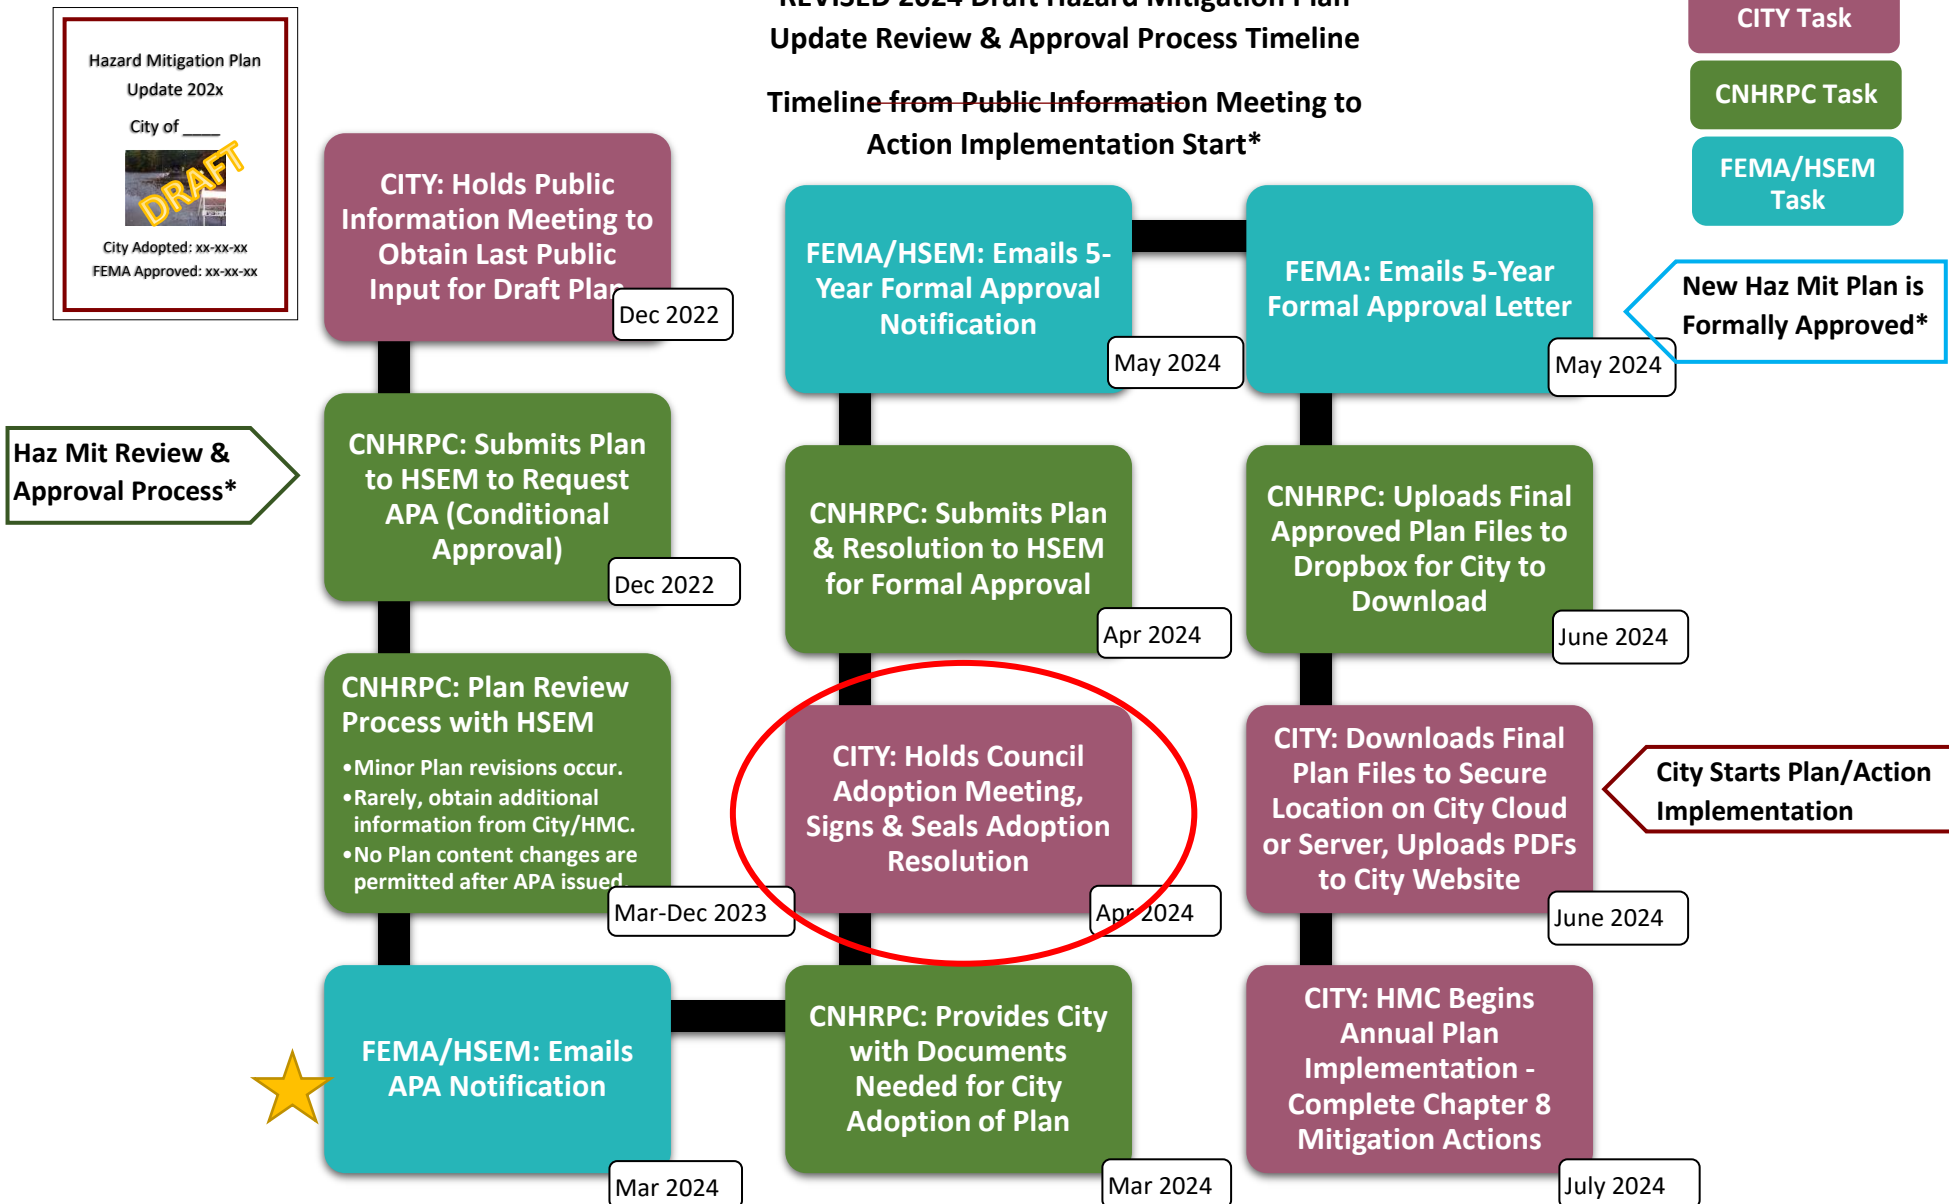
Hazard Mitigation Plan Update 202x

City of ____

DRAFT

City Adopted: xx-xx-xx
FEMA Approved: xx-xx-xx

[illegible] 2024 Draft Hazard Mitigation Plan
Update Review & Approval Process Timeline

Timeline from Public Information Meeting to Action Implementation Start*

CITY Task

CNHRPC Task

FEMA/HSEM Task

CITY: Holds Public Information Meeting to Obtain Last Public Input for Draft Plan

Dec 2022

Haz Mit Review & Approval Process*

CNHRPC: Submits Plan to HSEM to Request APA (Conditional Approval)

Dec 2022

CNHRPC: Plan Review Process with HSEM

•Minor Plan revisions occur.
•Rarely, obtain additional information from City/HMC.
•No Plan content changes are permitted after APA issued

Mar-Dec 2023

FEMA/HSEM: Emails APA Notification

Mar 2024

FEMA/HSEM: Emails 5-Year Formal Approval Notification

May 2024

CNHRPC: Submits Plan & Resolution to HSEM for Formal Approval

Apr 2024

CITY: Holds Council Adoption Meeting, Signs & Seals Adoption Resolution

Apr 2024

CNHRPC: Provides City with Documents Needed for City Adoption of Plan

Mar 2024

FEMA: Emails 5-Year Formal Approval Letter

May 2024

New Haz Mit Plan is Formally Approved*

CNHRPC: Uploads Final Approved Plan Files to Dropbox for City to Download

June 2024

CITY: Downloads Final Plan Files to Secure Location on City Cloud or Server, Uploads PDFs to City Website

June 2024

City Starts Plan/Action Implementation

CITY: HMC Begins Annual Plan Implementation - Complete Chapter 8 Mitigation Actions

July 2024